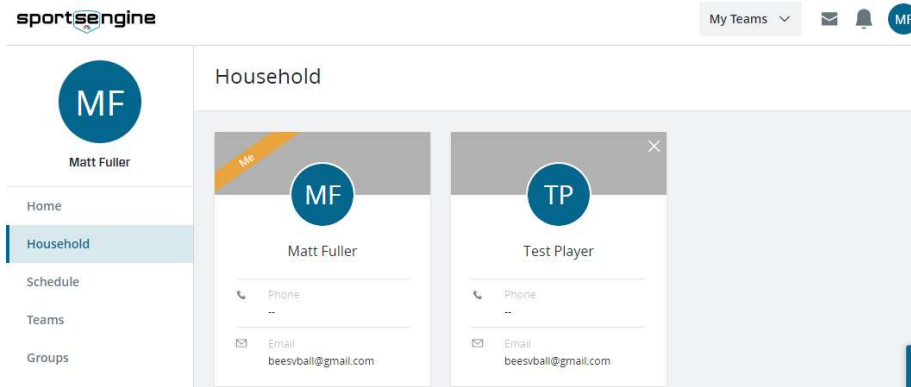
sportsengine

My Teams

MF

MF

Matt Fuller

Home

Household

Schedule

Teams

Groups

Household

Me

MF

Matt Fuller

Phone

--

Email

beesvball@gmail.com

TP

Test Player

Phone

--

Email

beesvball@gmail.com